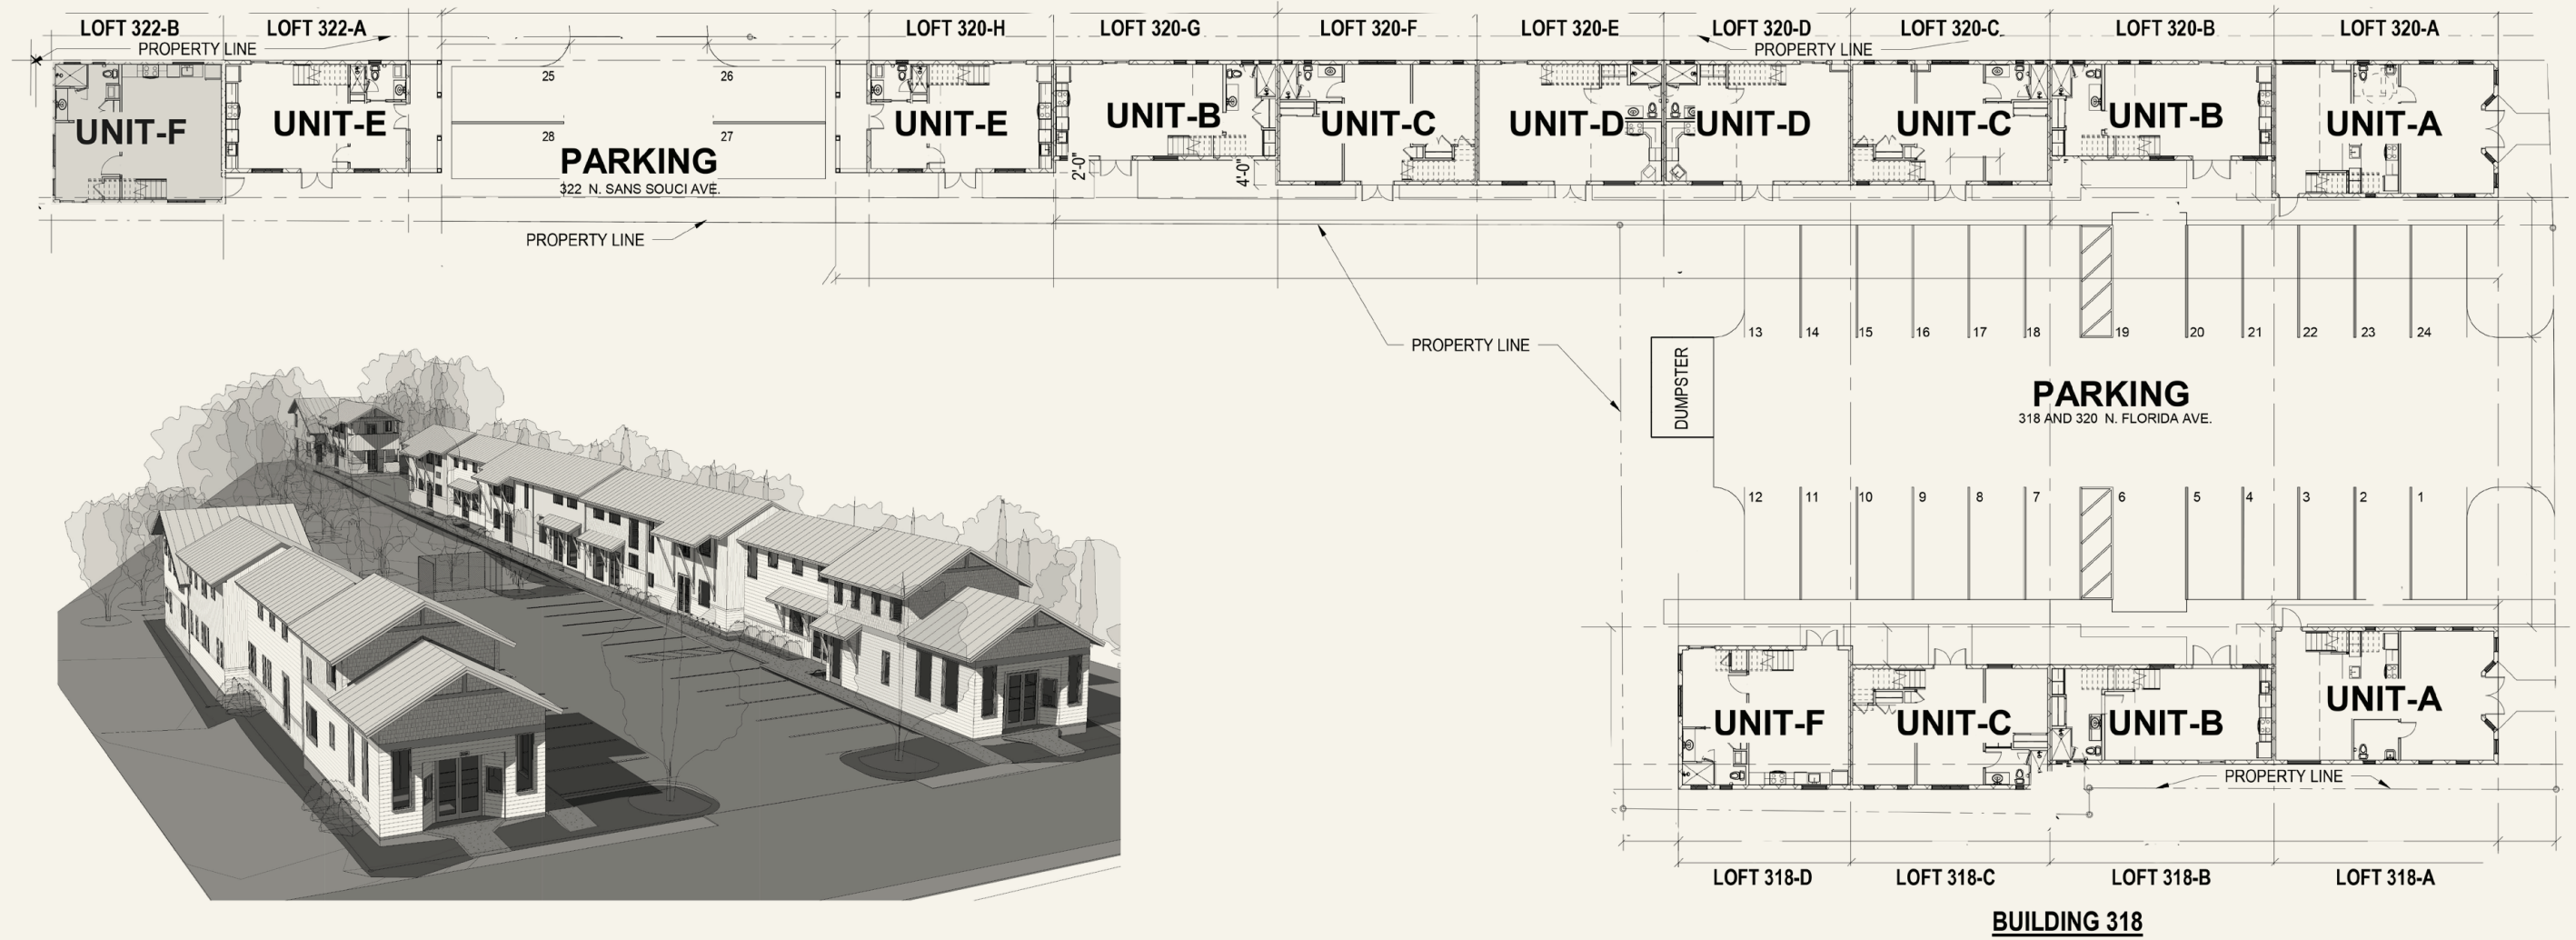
LOFT 322-B LOFT 322-A LOFT 320-H LOFT 320-G LOFT 320-F LOFT 320-E LOFT 320-D LOFT 320-C LOFT 320-B LOFT 320-A

PROPERTY LINE

PROPERTY LINE

UNIT-F UNIT-E

25 26 28 27

PARKING
322 N. SANS SOUCI AVE.

UNIT-E UNIT-B UNIT-C UNIT-D UNIT-D UNIT-C UNIT-B UNIT-A

2'-0" 4'-0"

PROPERTY LINE

PROPERTY LINE

13 14 15 16 17 18 19 20 21 22 23 24

DUMPSTER

PARKING
318 AND 320 N. FLORIDA AVE.

12 11 10 9 8 7 6 5 4 3 2 1

UNIT-F UNIT-C UNIT-B UNIT-A

PROPERTY LINE

LOFT 318-D LOFT 318-C LOFT 318-B LOFT 318-A

BUILDING 318